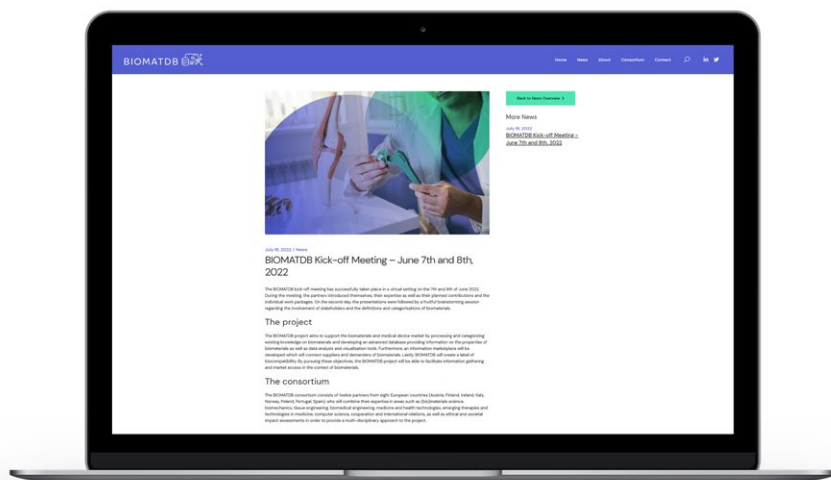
BIOMATDB

Home News About Consortium Contact

Back to News Overview >

More News

July 18, 2022
BIOMATDB Kick-off Meeting – June 7th and 8th, 2022

July 18, 2022 / News

BIOMATDB Kick-off Meeting – June 7th and 8th, 2022

The BIOMATDB kick-off meeting has successfully taken place in a virtual setting on the 7th and 8th of June 2022. During the meeting, the partners introduced themselves, their expertise as well as their planned contributions and the individual work packages. On the second day, the presentations were followed by a fruitful brainstorming session regarding the involvement of stakeholders and the definitions and categorizations of biomaterials.

The project

The BIOMATDB project aims to support the biomaterials and medical device market by processing and categorizing existing knowledge on biomaterials and developing an advanced database providing information on the properties of biomaterials as well as data analysis and visualisation tools. Furthermore, an information marketplace will be developed which will connect suppliers and demanders of biomaterials. Lastly, BIOMATDB will create a label of biocompatibility. By pursuing these objectives, the BIOMATDB project will be able to facilitate information gathering and market access in the context of biomaterials.

The consortium

The BIOMATDB consortium consists of twelve partners from eight European countries (Austria, Finland, Iceland, Italy, Norway, Poland, Portugal, Spain) who will combine their expertise in areas such as (bio)materials science, biomechanics, tissue engineering, biomedical engineering, medicine and health technologies, emerging therapies and technologies in medicine, computer science, cooperation and international relations, as well as ethical and societal impact assessments in order to provide a multi-disciplinary approach to the project.